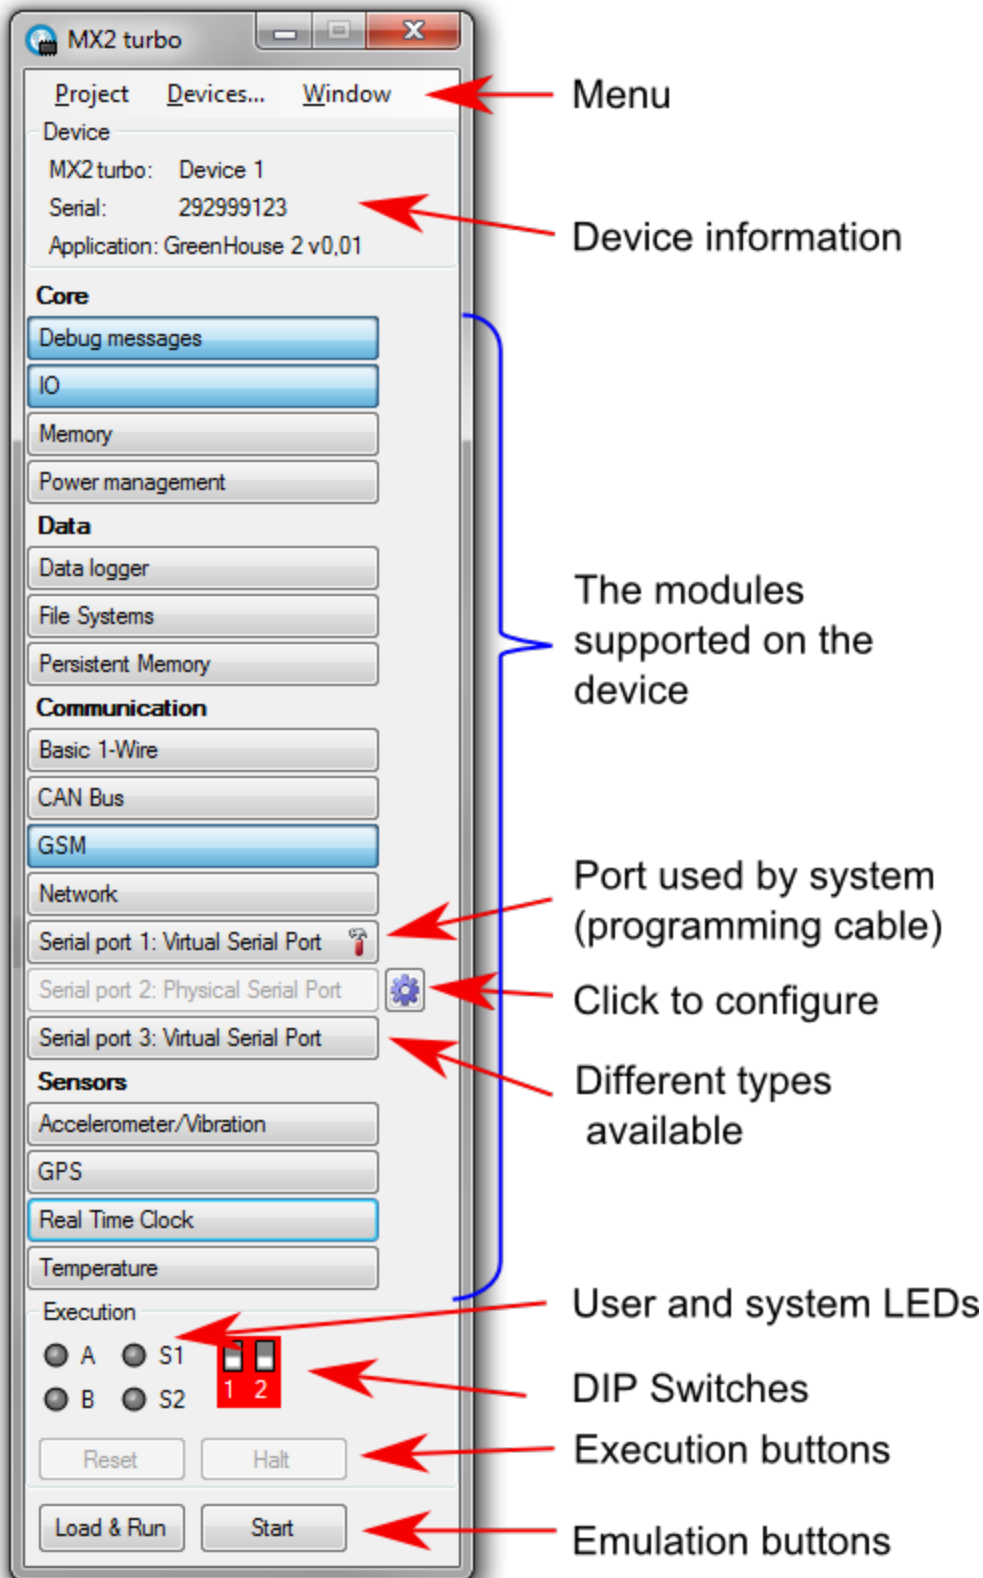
MX2 turbo

Project Devices... Window

Menu

Device
MX2 turbo: Device 1
Serial: 292999123
Application: GreenHouse 2 v0,01

Device information

Core
Debug messages
IO
Memory
Power management
Data
Data logger
File Systems
Persistent Memory
Communication
Basic 1-Wire
CAN Bus
GSM
Network
Serial port 1: Virtual Serial Port
Serial port 2: Physical Serial Port
Serial port 3: Virtual Serial Port
Sensors
Accelerometer/Vibration
GPS
Real Time Clock
Temperature

The modules supported on the device

Port used by system (programming cable)

Click to configure

Different types available

Execution
A S1
B S2
1 2

User and system LEDs

DIP Switches

Reset Halt

Execution buttons

Load & Run Start

Emulation buttons